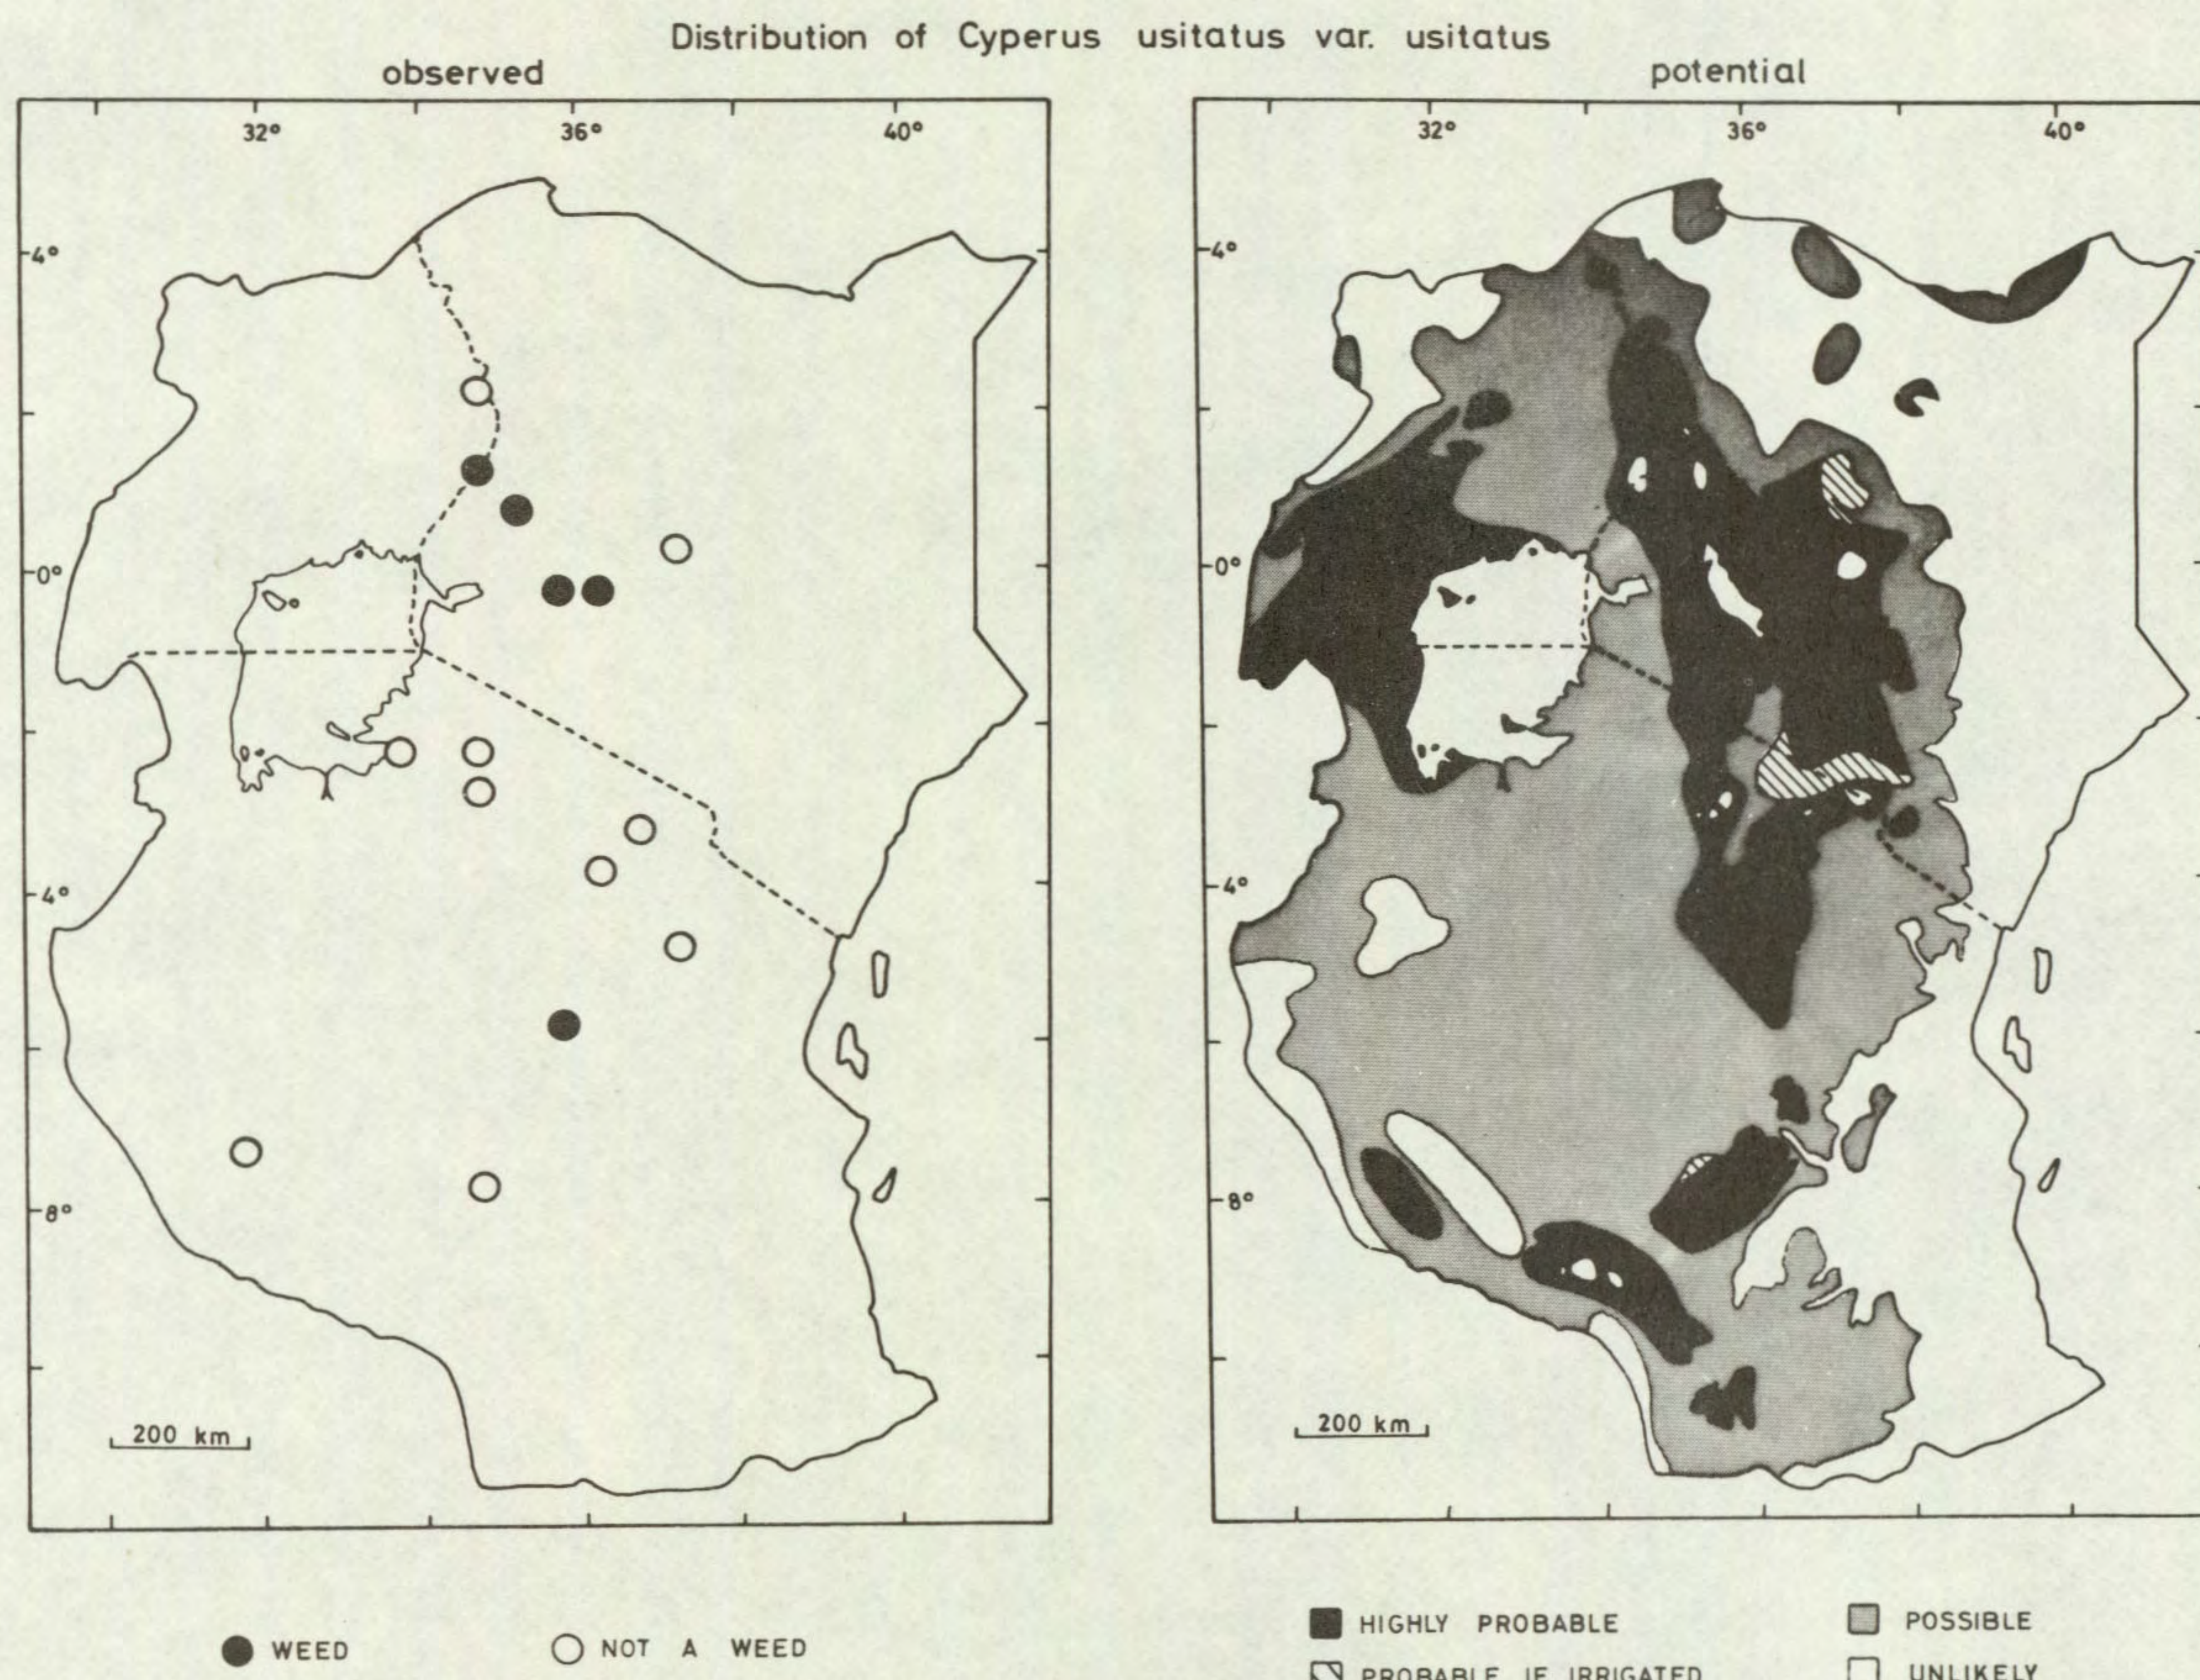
Distribution of Cyperus usitatus var. usitatus

observed

32°
36°
40°
4°
0°
4°
8°
200 km

WEED
NOT A WEED

potential

32°
36°
40°
4°
0°
4°
8°
200 km

HIGHLY PROBABLE
PROBABLE IF IRRIGATED
POSSIBLE
UNLIKELY